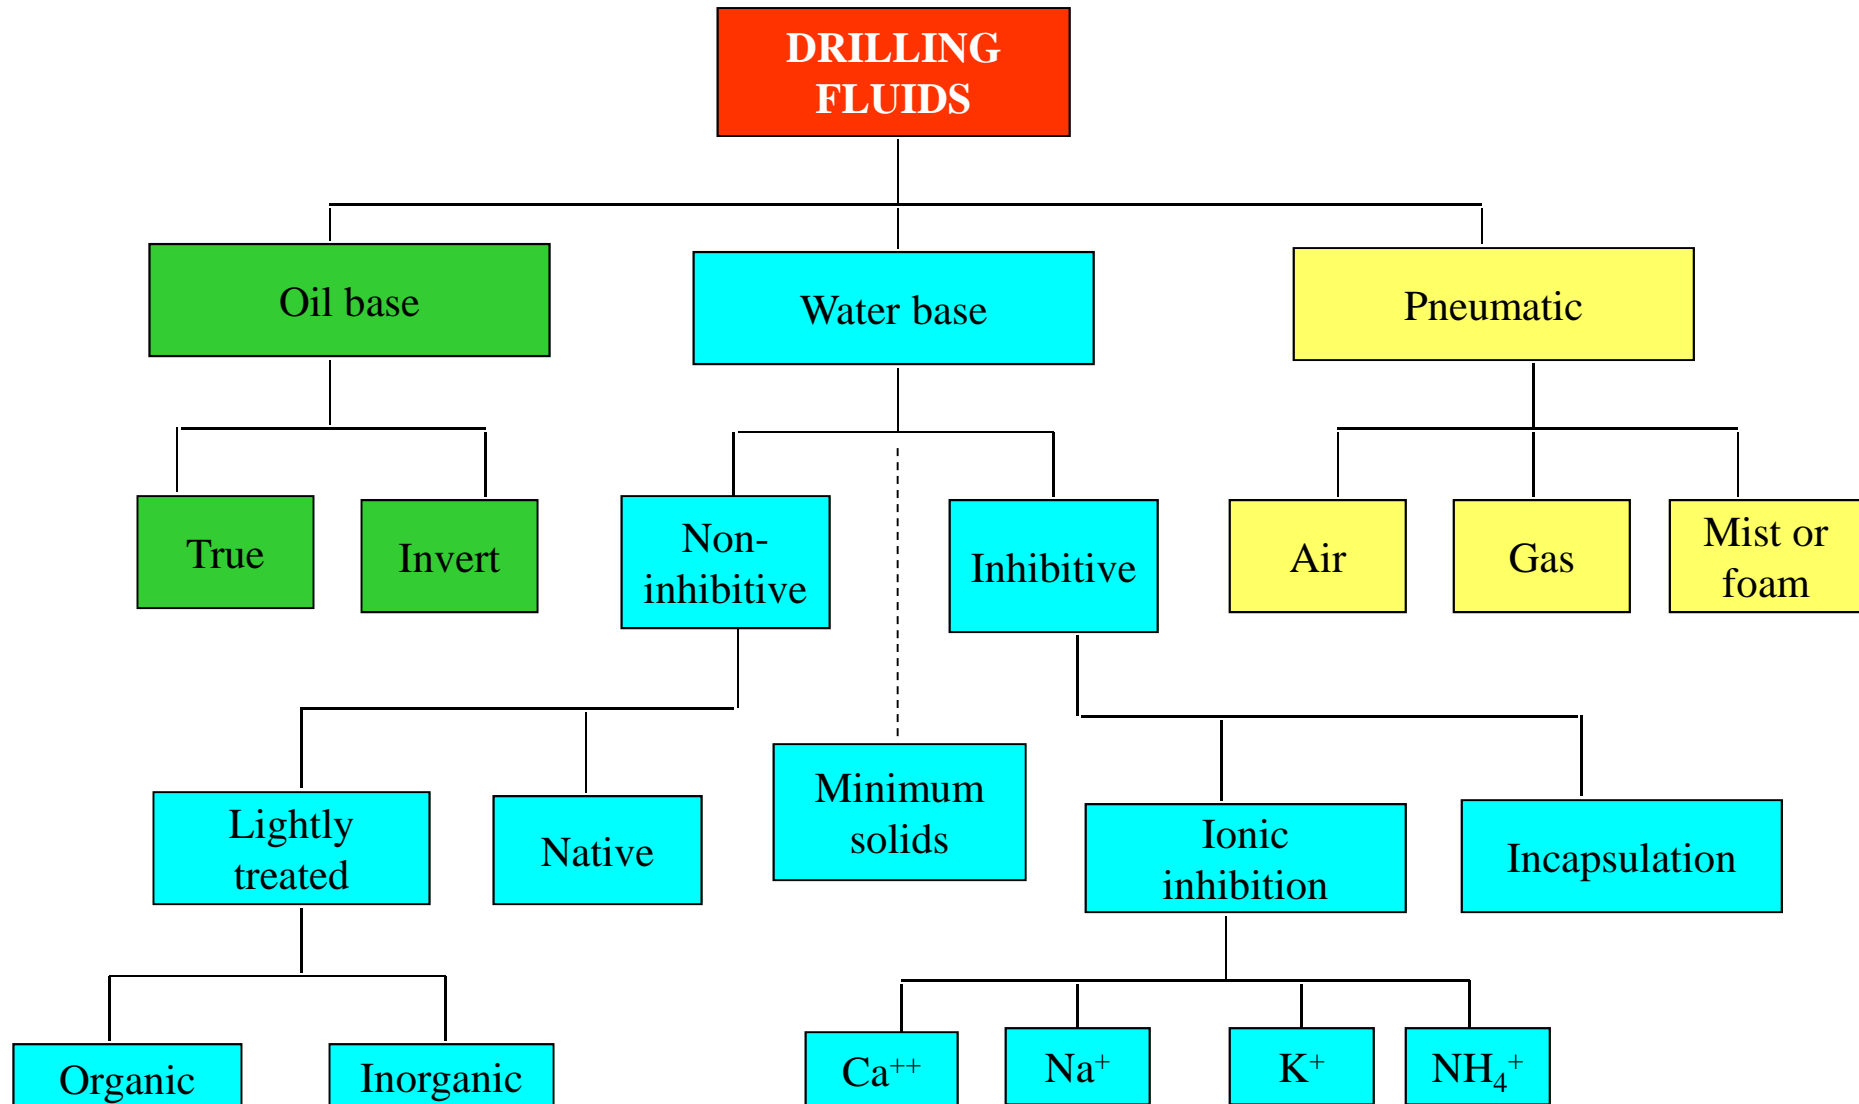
DRILLING FLUIDS

Oil base

Water base

Pneumatic

True

Invert

Non-inhibitive

Inhibitive

Air

Gas

Mist or foam

Lightly treated

Native

Minimum solids

Ionic inhibition

Incapsulation

Organic

Inorganic

$Ca^{++}$

$Na^{+}$

$K^{+}$

$NH_4^{+}$